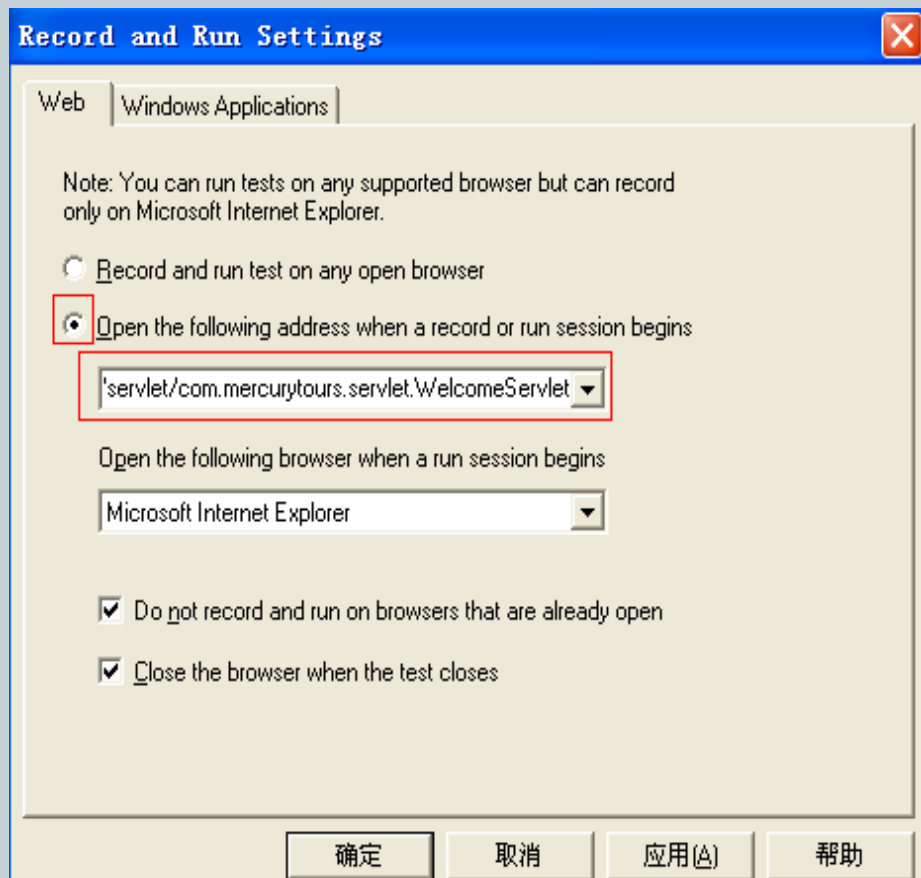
Record and Run Settings

Web | Windows Applications

Note: You can run tests on any supported browser but can record only on Microsoft Internet Explorer.

Record and run test on any open browser

Open the following address when a record or run session begins

'servlet/com.mercurytours.servlet.WelcomeServlet

Open the following browser when a run session begins

Microsoft Internet Explorer

Do not record and run on browsers that are already open

Close the browser when the test closes

确定 | 取消 | 应用(A) | 帮助